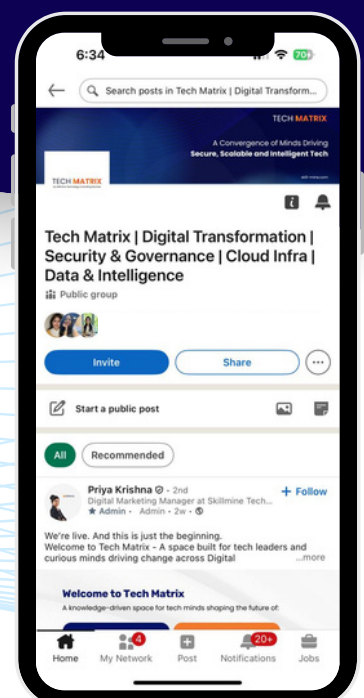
6:34 70+

Search posts in Tech Matrix | Digital Transform...

TECH MATRIX

A Convergence of Minds Driving
Secure, Scalable and Intelligent Tech

TECH MATRIX

Tech Matrix | Digital Transformation | Security & Governance | Cloud Infra | Data & Intelligence

Public group

Invite

Share

Start a public post

All

Recommended

Priya Krishna · 2nd
Digital Marketing Manager at Skillmine Tech...
Admin · Admin · 2w ·

+ Follow

We're live. And this is just the beginning.
Welcome to Tech Matrix - A space built for tech leaders and curious minds driving change across Digital ...more

Welcome to Tech Matrix
A knowledge-driven space for tech minds shaping the future of:

Home

4
My Network

Post

20+
Notifications

Jobs